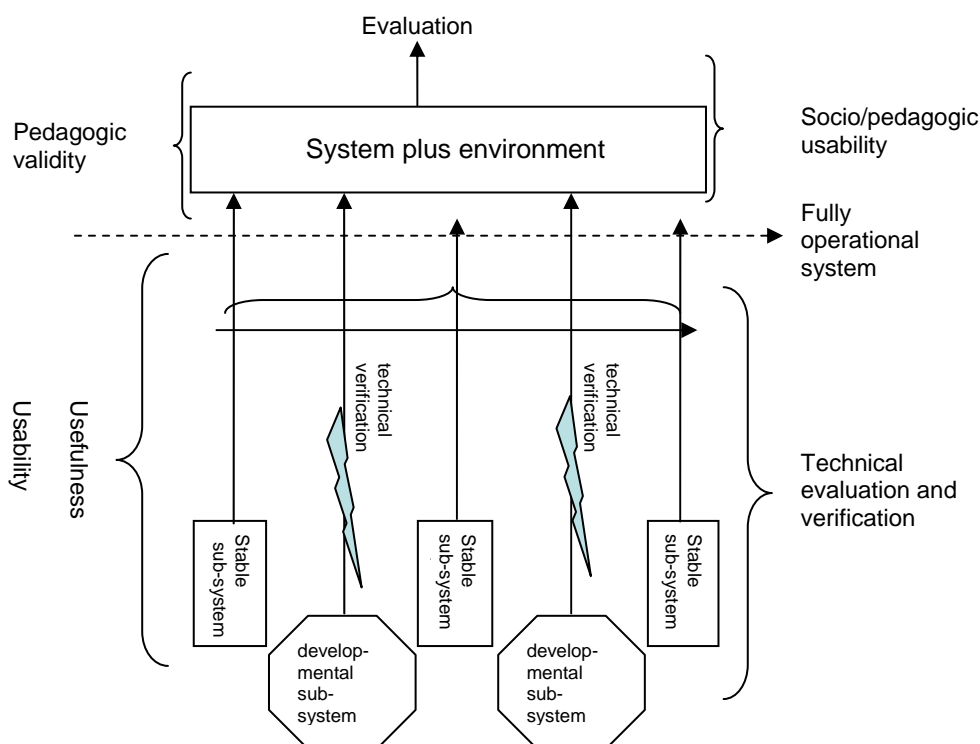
Evaluation

Pedagogic validity

System plus environment

Socio/pedagogic usability

Fully operational system

Usability

Usefulness

technical verification

technical verification

Technical evaluation and verification

Stable sub-system

Stable sub-system

Stable sub-system

developmental sub-system

developmental sub-system